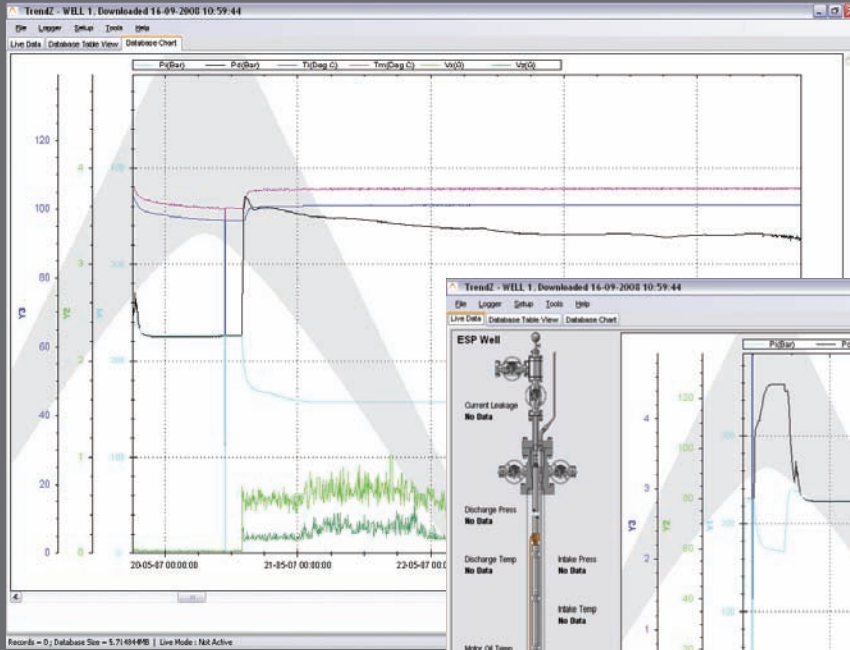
TrendZ - WELL 1, Downloaded 16-09-2008 10:59:44

File Logger Setup Tools Help

Live Data Database Table View Database Chart

Pi(Bar) Pd(Bar) Ti(Deg C) Tm(Deg C) Vx(G) Vz(G)

120
100
80
60
40
20
0

Y3 Y2 Y1

4
3
2
1
0

400
300
200
100

20-05-07 00:00:00 21-05-07 00:00:00 22-05-07 00:00:00

Records = 0 ; Database Size = 5.714844MB | Live Mode : Not Active

TrendZ - WELL 1, Downloaded 16-09-2008 10:59:44

File Logger Setup Tools Help

Live Data Database Table View Database Chart

ESP Well

Current Leakage
No Data

Discharge Press
No Data

Discharge Temp
No Data

Intake Press
No Data

Intake Temp
No Data

Motor Oil Temp

Y3 Y2 Y1

4
3
2
1

120
100
80
60
40
20

300
200
100

Pi(Bar) Pd